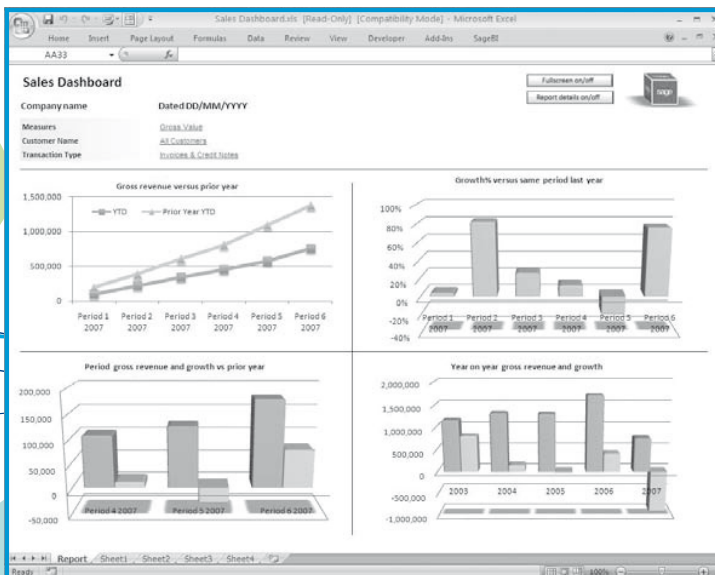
Sales Dashboard.xls [Read-Only] [Compatibility Mode] - Microsoft Excel

Home Insert Page Layout Formulas Data Review View Developer Add-Ins SageBI

AA33 $f_x$

Sales Dashboard

Fullscreen on/off

Report details on/off

sage

Company name

Dated DD/MM/YYYY

Measures Gross Value
Customer Name All Customers
Transaction Type Invoices & Credit Notes

Gross revenue versus prior year

YTD Prior Year YTD

1,500,000
1,000,000
500,000
0

Period 1 2007 Period 2 2007 Period 3 2007 Period 4 2007 Period 5 2007 Period 6 2007

Growth% versus same period last year

100%
80%
60%
40%
20%
0%
-20%
-40%

Period 1 2007 Period 2 2007 Period 3 2007 Period 4 2007 Period 5 2007 Period 6 2007

Period gross revenue and growth vs prior year

200,000
150,000
100,000
50,000
0
-50,000

Period 4 2007 Period 5 2007 Period 6 2007

Year on year gross revenue and growth

2,000,000
1,500,000
1,000,000
500,000
0
-500,000
-1,000,000

2003 2004 2005 2006 2007

Report Sheet1 Sheet2 Sheet3 Sheet4

Ready 100%